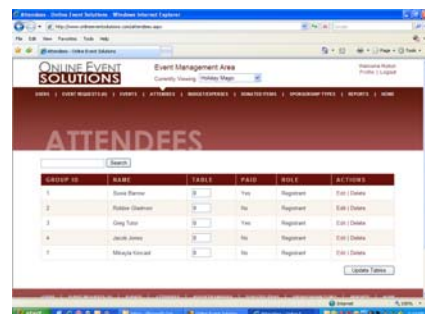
Attendees - Online Event Solutions - Windows Internet Explorer

http://www.onlineeventsolutions.com/attendees.aspx

File Edit View Favorites Tools Help

Attendees - Online Event Solutions

ONLINE EVENT SOLUTIONS

Event Management Area

Currently Viewing: Holiday Magic

Welcome Robot
Profile | Logout

USERS | EVENT REQUESTS (0) | EVENTS | ATTENDEES | BUDGET/EXPENSES | DONATED ITEMS | SPONSORSHIP TYPES | REPORTS | HOME

ATTENDEES

Search

| GROUP ID | NAME | TABLE | PAID | ROLE | ACTIONS |
|---|---|---|---|---|---|
| 1 | Susie Banner | 0 | Yes | Registrant | Edit \| Delete |
| 2 | Robbie Gladmon | 0 | No | Registrant | Edit \| Delete |
| 3 | Greg Tutor | 0 | Yes | Registrant | Edit \| Delete |
| 4 | Jacob Jones | 0 | No | Registrant | Edit \| Delete |
| 7 | Mikayla Kincaid | 0 | No | Registrant | Edit \| Delete |

Update Tables

Internet

100%